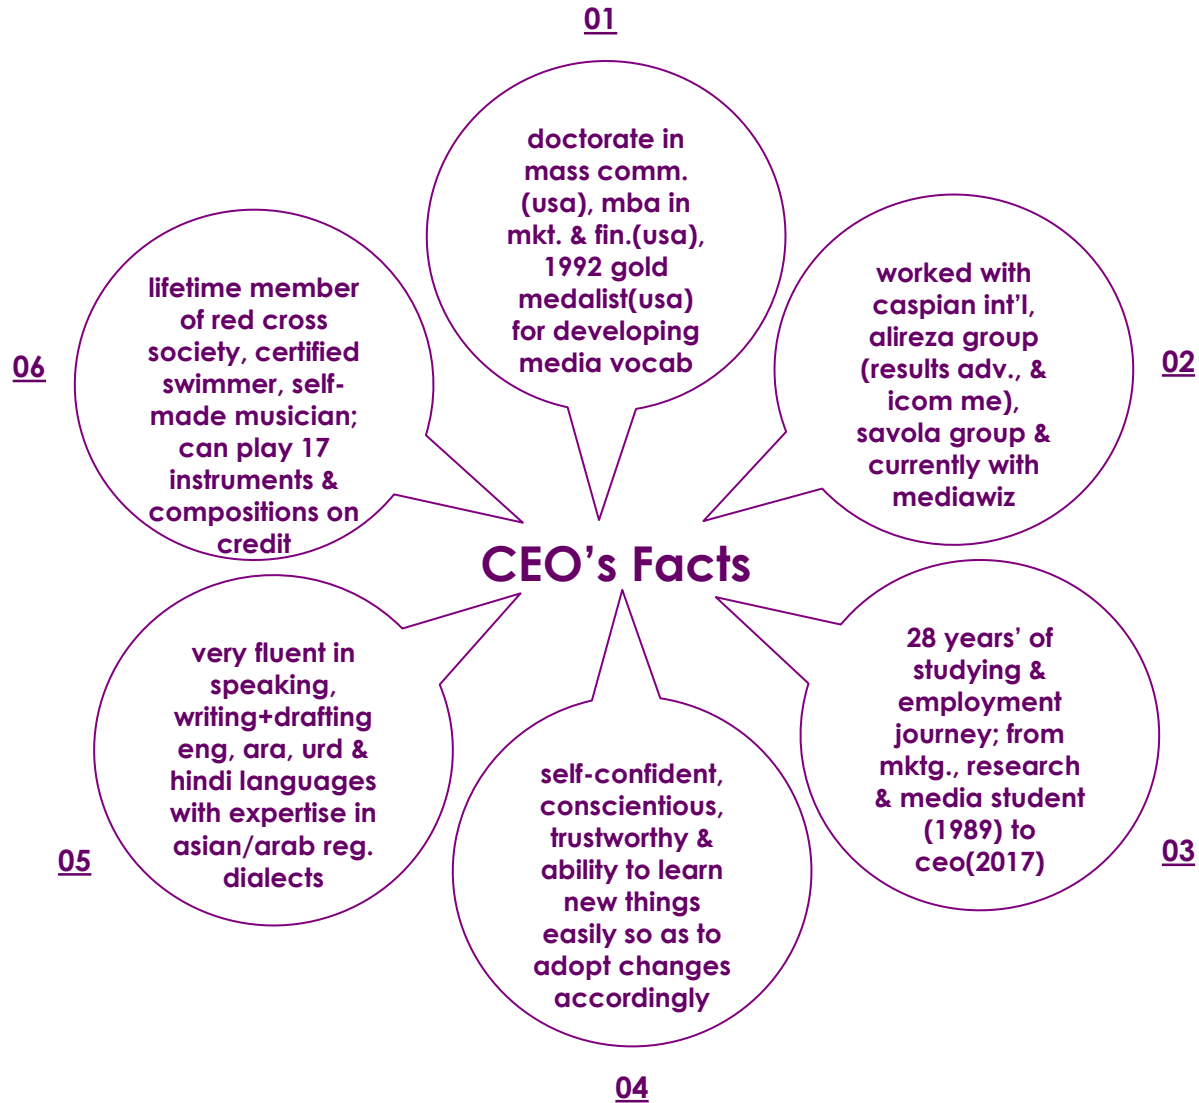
01

doctorate in mass comm. (usa), mba in mkt. & fin.(usa), 1992 gold medalist(usa) for developing media vocab

02

worked with caspian int'l, alireza group (results adv., & icom me), savola group & currently with mediawiz

06

lifetime member of red cross society, certified swimmer, self-made musician; can play 17 instruments & compositions on credit

CEO's Facts

very fluent in speaking, writing+drafting eng, ara, urd & hindi languages with expertise in asian/arab reg. dialects

05

self-confident, conscientious, trustworthy & ability to learn new things easily so as to adopt changes accordingly

04

28 years' of studying & employment journey; from mktg., research & media student (1989) to ceo(2017)

03